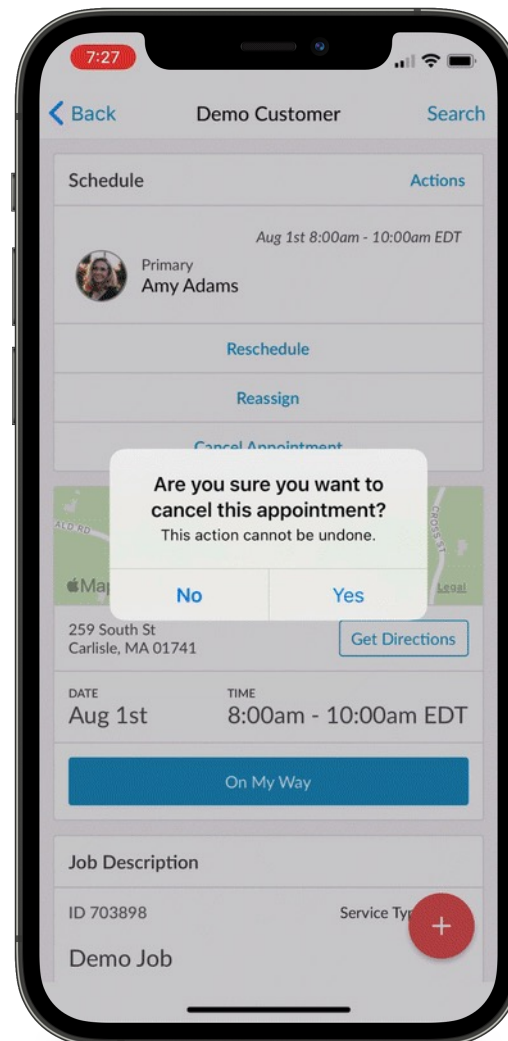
7:27

Back Demo Customer Search

Schedule Actions

Aug 1st 8:00am - 10:00am EDT

Primary
Amy Adams

Reschedule

Reassign

Cancel Appointment

Are you sure you want to cancel this appointment?
This action cannot be undone.

No Yes

ALO RD
CROSS ST
Map
Legal

259 South St
Carlisle, MA 01741

Get Directions

DATE
Aug 1st

TIME
8:00am - 10:00am EDT

On My Way

Job Description

ID 703898

Service Ty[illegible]

Demo Job

+